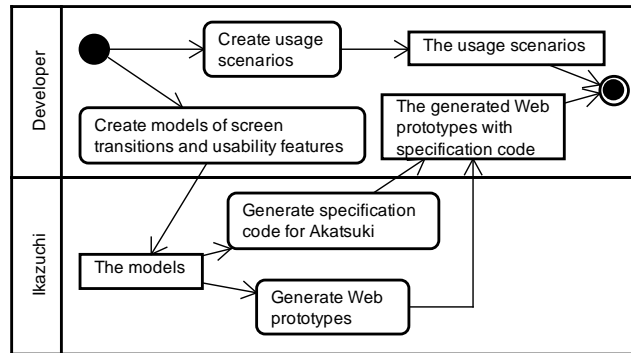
Developer

Create usage scenarios

The usage scenarios

Create models of screen transitions and usability features

The generated Web prototypes with specification code

Ikazuchi

Generate specification code for Akatsuki

The models

Generate Web prototypes